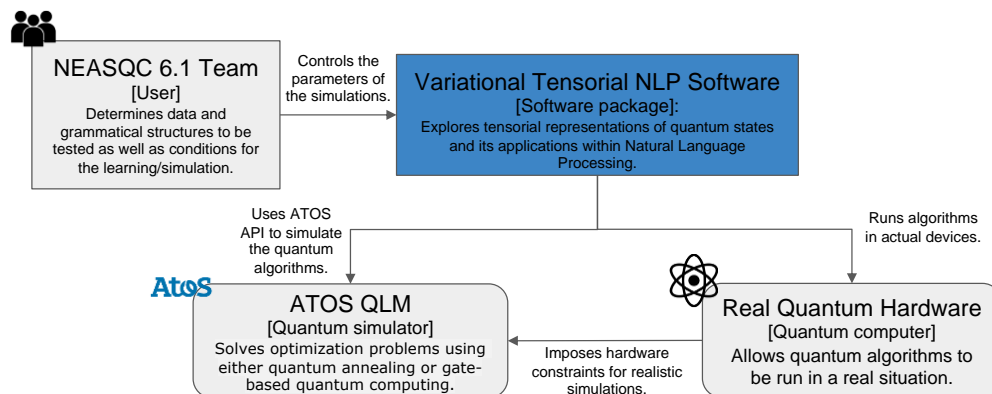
NEASQC 6.1 Team
[User]
Determines data and grammatical structures to be tested as well as conditions for the learning/simulation.

Controls the parameters of the simulations.

Variational Tensorial NLP Software
[Software package]:
Explores tensorial representations of quantum states and its applications within Natural Language Processing.

Uses ATOS API to simulate the quantum algorithms.

Runs algorithms in actual devices.

Atos

ATOS QLM
[Quantum simulator]
Solves optimization problems using either quantum annealing or gate-based quantum computing.

Imposes hardware constraints for realistic simulations.

Real Quantum Hardware
[Quantum computer]
Allows quantum algorithms to be run in a real situation.